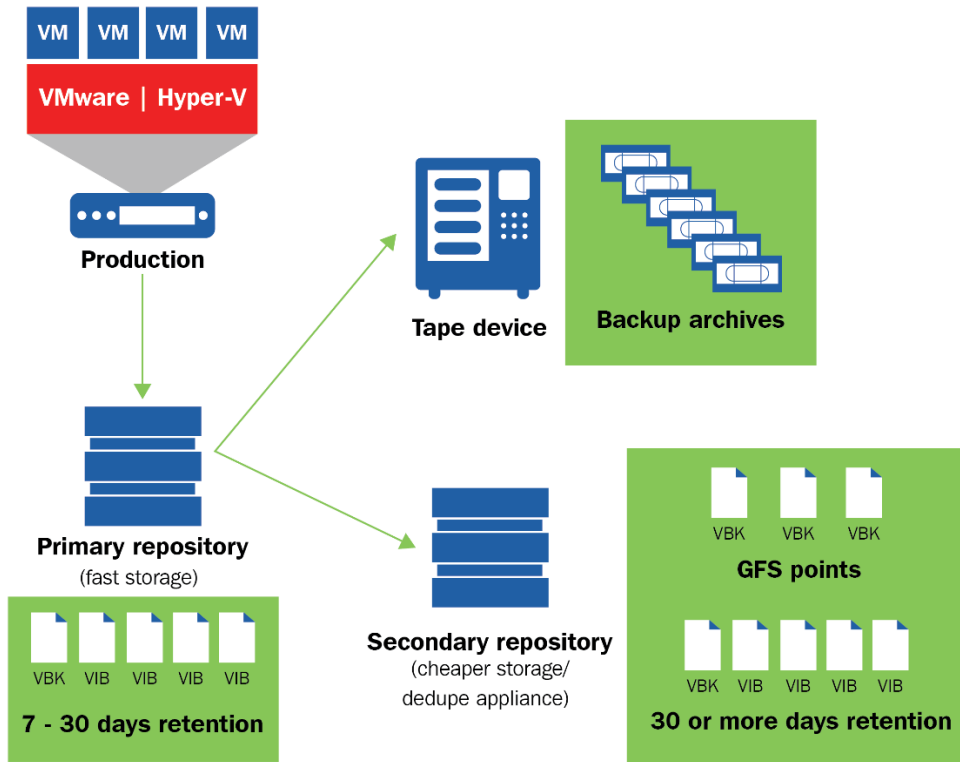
VM VM VM VM

VMware | Hyper-V

Production

Tape device

Backup archives

Primary repository
(fast storage)

VBK VIB VIB VIB VIB

7 - 30 days retention

Secondary repository
(cheaper storage/
dedupe appliance)

VBK VBK VBK

GFS points

VBK VIB VIB VIB VIB

30 or more days retention